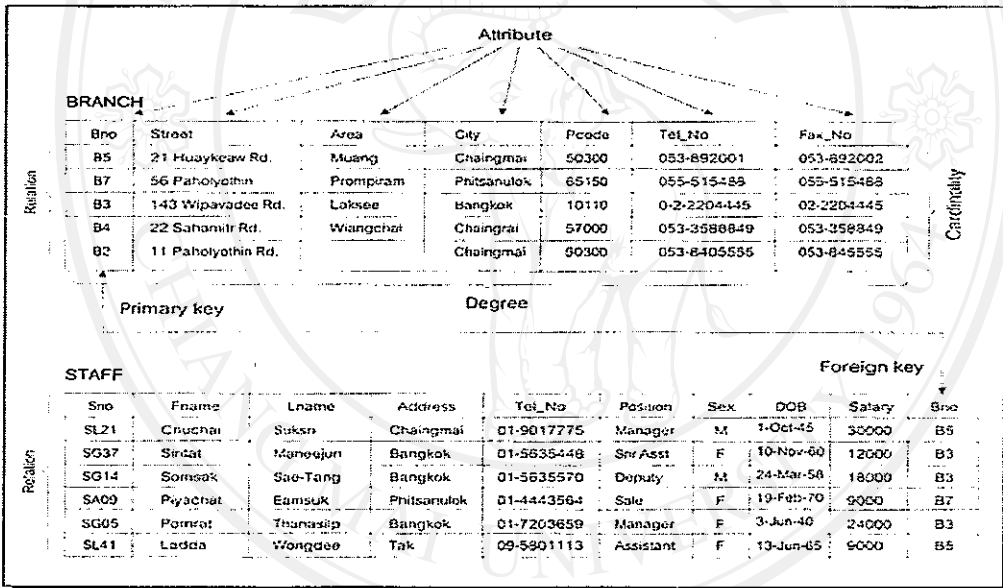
Attribute

BRANCH

| Bno | Street | Area | City | Pcode | Tel_No | Fax_No |
|---|---|---|---|---|---|---|
| B5 | 21 Huaykeaw Rd. | Muang | Chaingmai | 50300 | 053-892001 | 053-892002 |
| B7 | 56 Paholyothin | Prompiram | Phitsanulok | 65150 | 055-515488 | 055-515488 |
| B3 | 143 Wipavadee Rd. | Laksee | Bangkok | 10110 | 0-2-2204445 | 02-2204445 |
| B4 | 22 Sahamitr Rd. | Wiangchai | Chaingrai | 57000 | 053-3588849 | 053-358849 |
| B2 | 11 Paholyothin Rd. | | Chaingmai | 50300 | 053-8405555 | 053-845555 |

Relation

Cardinality

Primary key

Degree

STAFF

Foreign key

| Sno | Fname | Lname | Address | Tel_No | Position | Sex | DOB | Salary | Bno |
|---|---|---|---|---|---|---|---|---|---|
| SL21 | Chuchai | Suksn | Chaingmai | 01-9017775 | Manager | M | 1-Oct-45 | 30000 | B5 |
| SG37 | Sirdat | Maneejun | Bangkok | 01-5635448 | Snr Asst | F | 10-Nov-60 | 12000 | B3 |
| SG14 | Somsak | Sae-Tang | Bangkok | 01-5635570 | Deputy | M | 24-Mar-58 | 18000 | B3 |
| SA09 | Piyachat | Eamsuk | Phitsanulok | 01-4443564 | Sale | F | 19-Feb-70 | 9000 | B7 |
| SG05 | Pornrat | Thanasilp | Bangkok | 01-7203659 | Manager | F | 3-Jun-40 | 24000 | B3 |
| SL41 | Ladda | Wongdee | Tak | 09-5801113 | Assistant | F | 13-Jun-65 | 9000 | B5 |

Relation